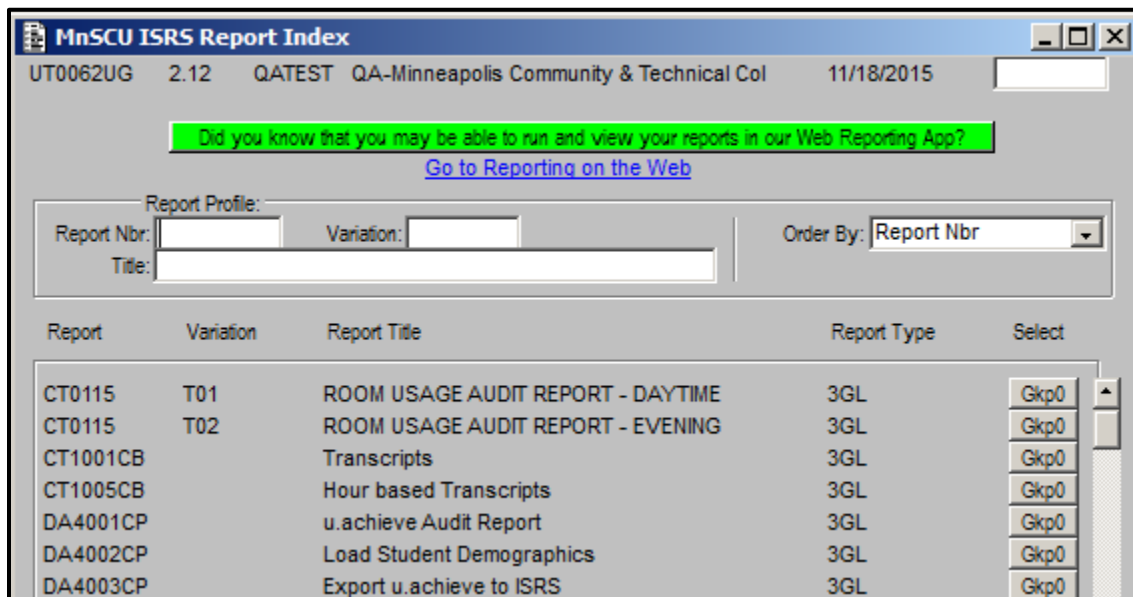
MnSCU ISRS Report Index

UT0062UG 2.12 QATEST QA-Minneapolis Community & Technical Col 11/18/2015

Did you know that you may be able to run and view your reports in our Web Reporting App?

Go to Reporting on the Web

Report Profile:
Report Nbr:
Variation:
Title:
Order By: Report Nbr

| Report | Variation | Report Title | Report Type | Select |
|---|---|---|---|---|
| CT0115 | T01 | ROOM USAGE AUDIT REPORT - DAYTIME | 3GL | Gkp0 |
| CT0115 | T02 | ROOM USAGE AUDIT REPORT - EVENING | 3GL | Gkp0 |
| CT1001CB | | Transcripts | 3GL | Gkp0 |
| CT1005CB | | Hour based Transcripts | 3GL | Gkp0 |
| DA4001CP | | u.achieve Audit Report | 3GL | Gkp0 |
| DA4002CP | | Load Student Demographics | 3GL | Gkp0 |
| DA4003CP | | Export u.achieve to ISRS | 3GL | Gkp0 |